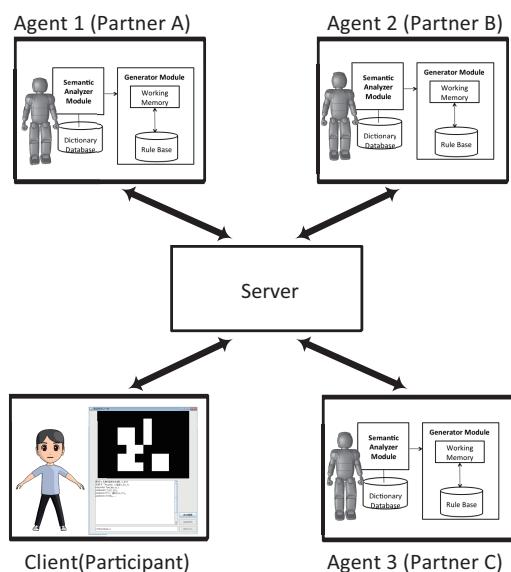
Agent 1 (Partner A)

Semantic Analyzer Module

Dictionary Database

Generator Module

Working Memory

Rule Base

Agent 2 (Partner B)

Semantic Analyzer Module

Dictionary Database

Generator Module

Working Memory

Rule Base

Server

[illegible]

Client(Participant)

Semantic Analyzer Module

Dictionary Database

Generator Module

Working Memory

Rule Base

Agent 3 (Partner C)